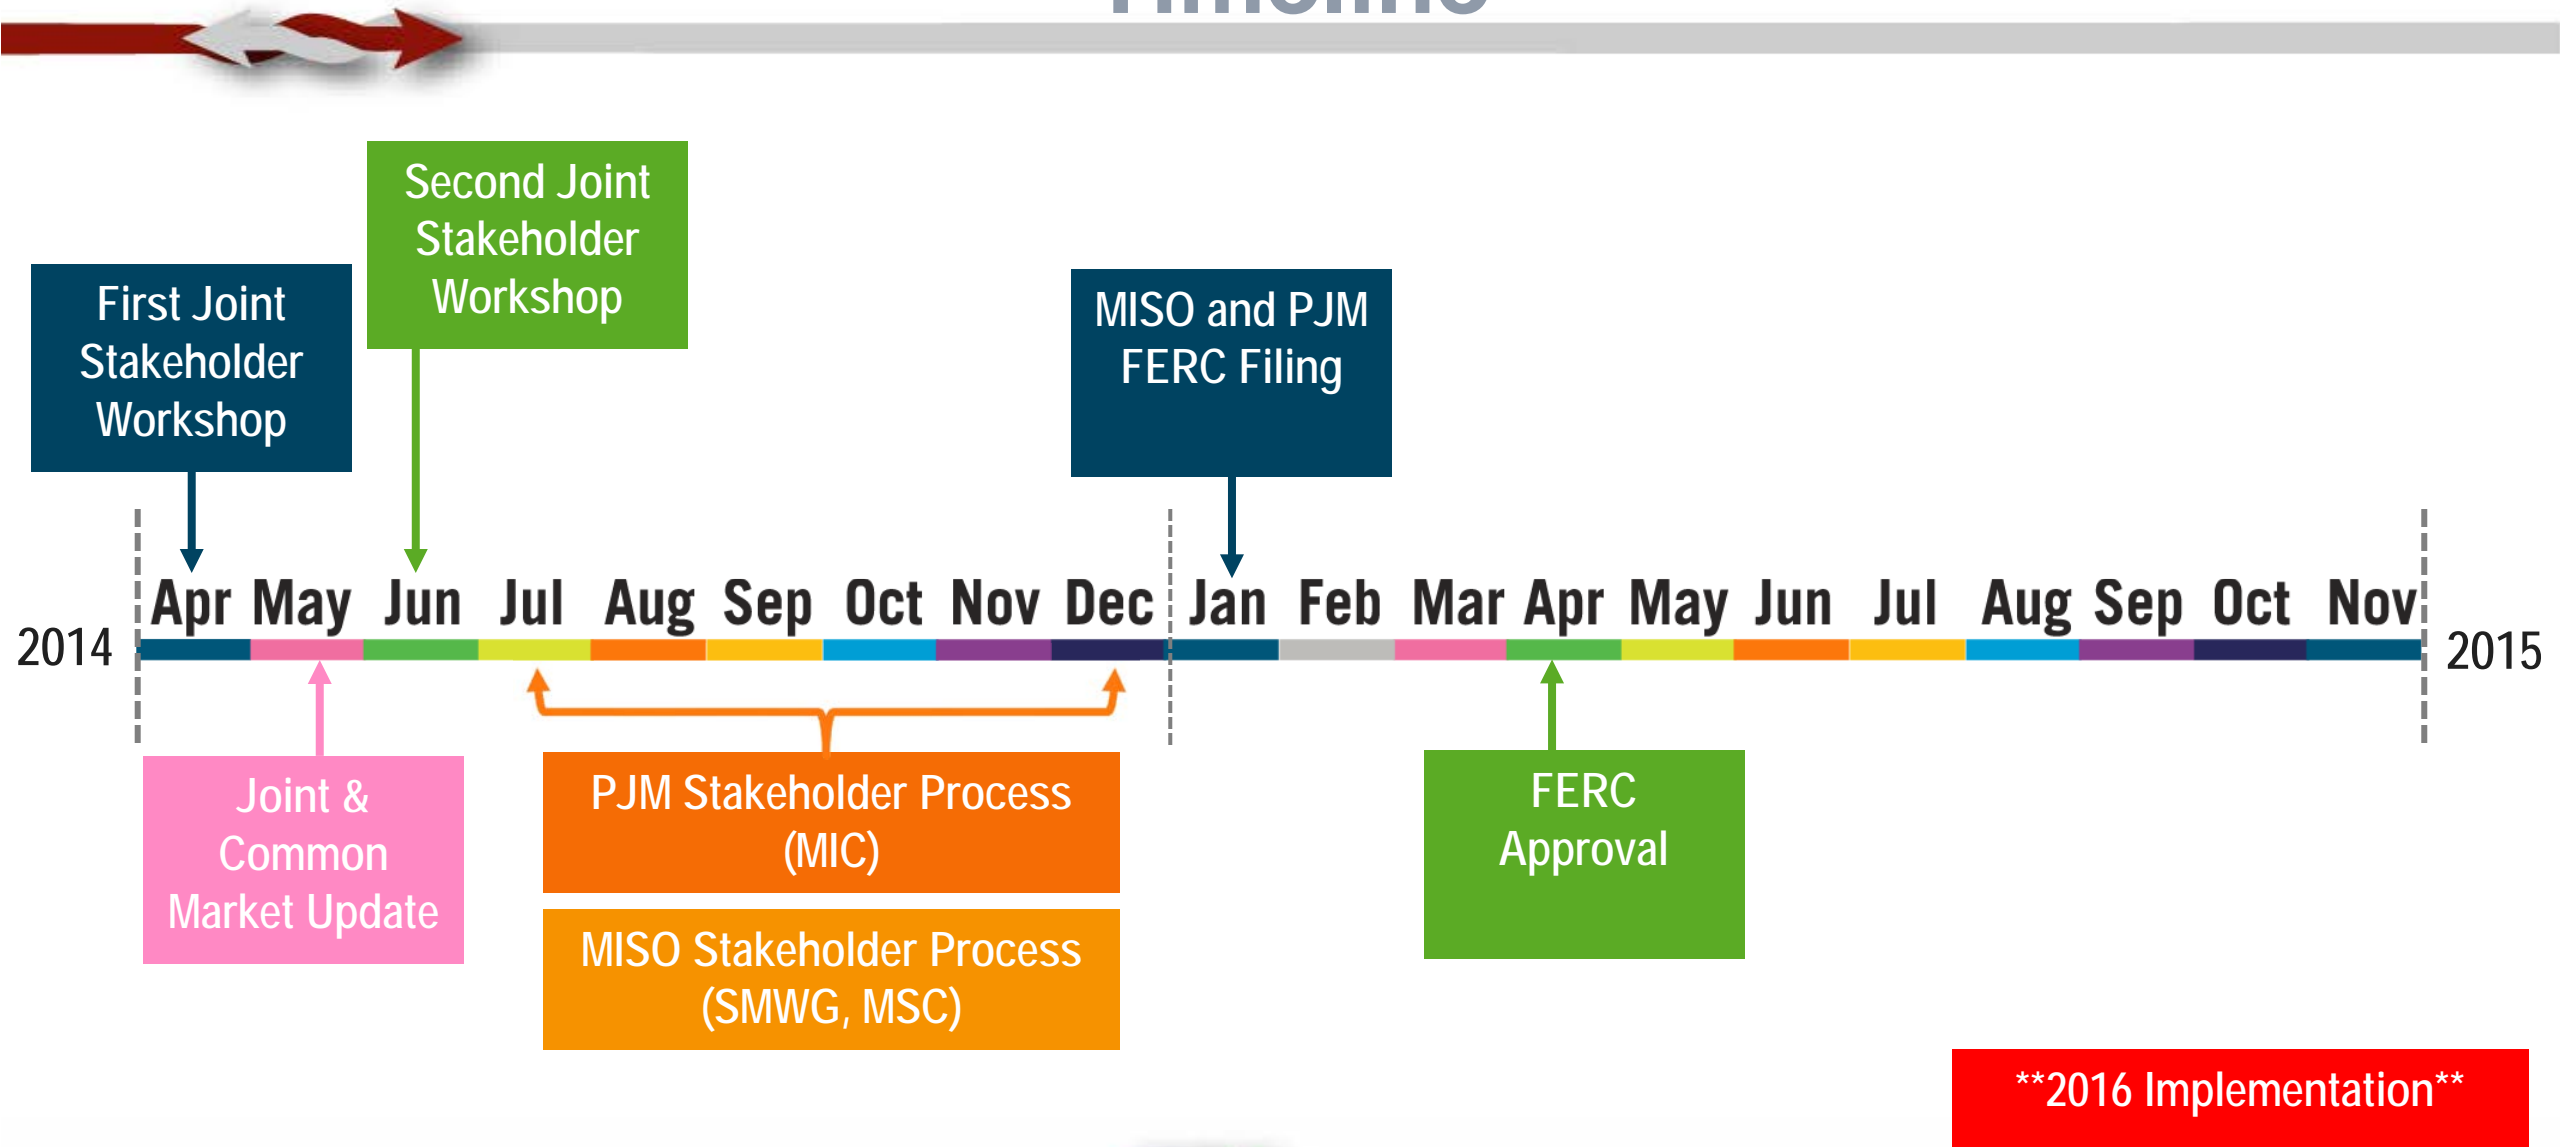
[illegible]

Second Joint Stakeholder Workshop

First Joint Stakeholder Workshop

MISO and PJM FERC Filing

2014 Apr May Jun Jul Aug Sep Oct Nov Dec Jan Feb Mar Apr May Jun Jul Aug Sep Oct Nov 2015

Joint & Common Market Update

PJM Stakeholder Process (MIC)

MISO Stakeholder Process (SMWG, MSC)

FERC Approval

**2016 Implementation**